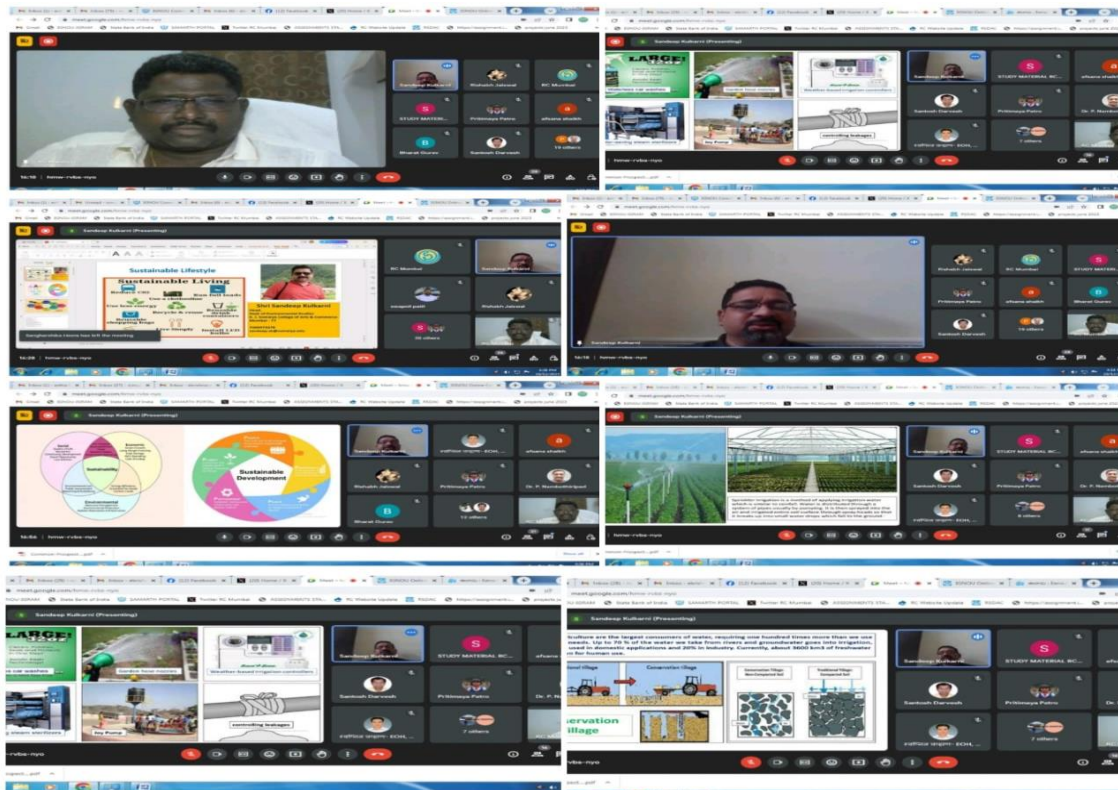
Sandeep Kulkarni
Rishabh Jaiswal
RC Mumbai
STUDY MATERI...
Pritimaya Patra
afsana shaikh
Bharat Gurav
Santosh Darvesh
19 others
hmw-rvba-nyo

Sandeep Kulkarni (Presenting)
LARGE
Garden hose nozzles
Weather-based irrigation controller
Hay Pump
controlling leakages
Sandeep Kulkarni
STUDY MATERIAL RC...
afsana shaikh
Santosh Darvesh
Pritimaya Patra
Dr. P. Nambu
7 others

Sandeep Kulkarni (Presenting)
Sustainable Lifestyle
Sustainable Living
Shri Sandeep Kulkarni
Sanghamitra Hiremath has left the meeting
RC Mumbai
Sandeep Kulkarni
sanjeet patil
Rishabh Jaiswal
20 others

Sandeep Kulkarni
Rishabh Jaiswal
RC Mumbai
STUDY MATERIAL
Pritimaya Patra
afsana shaikh
Bharat Gurav
Santosh Darvesh
19 others

Sandeep Kulkarni (Presenting)
Sustainability
Sustainable Development
Sandeep Kulkarni
afsana shaikh
Rishabh Jaiswal
Pritimaya Patra
Dr. P. Nambuthiripad
Bharat Gurav
13 others
hmw-rvba-nyo

Sandeep Kulkarni
STUDY MATERIAL RC...
afsana shaikh
Santosh Darvesh
Pritimaya Patra
Dr. P. Nambu
8 others

Sandeep Kulkarni (Presenting)
LARGE
Garden hose nozzles
Weather-based irrigation controller
Hay Pump
controlling leakages
Sandeep Kulkarni
STUDY MATERIAL RC...
afsana
Santosh Darvesh
Pritimaya Patra
Dr. P. N
7 others

Sandeep Kulkarni (Presenting)
griculture are the largest consumers of water, requiring one hundred times more than we use needs. Up to 70 % of the water we take from rivers and groundwater goes into irrigation, used in domestic applications and 20% in industry. Currently, about 3600 km3 of freshwater n for human use.
Conservation Tillage
servation illage
Sandeep Kulkarni
STUDY MATERIAL RC...
Santosh Darvesh
Pritimaya Patra
7 others